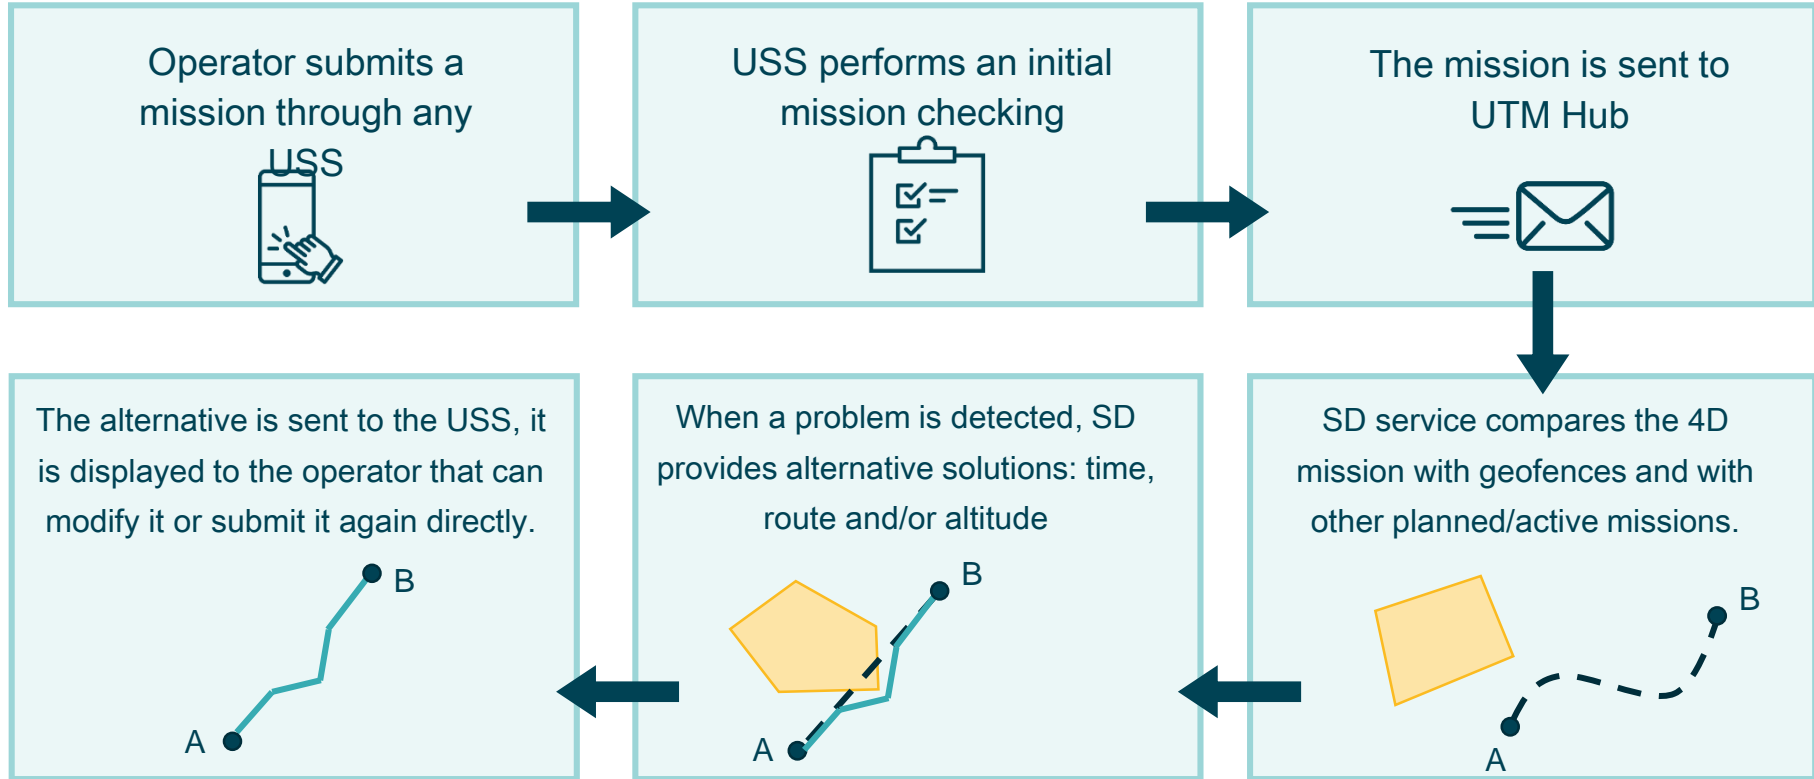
Operator submits a mission through any USS

USS performs an initial mission checking

The mission is sent to UTM Hub

SD service compares the 4D mission with geofences and with other planned/active missions.

B

A

When a problem is detected, SD provides alternative solutions: time, route and/or altitude

B

A

The alternative is sent to the USS, it is displayed to the operator that can modify it or submit it again directly.

B

A